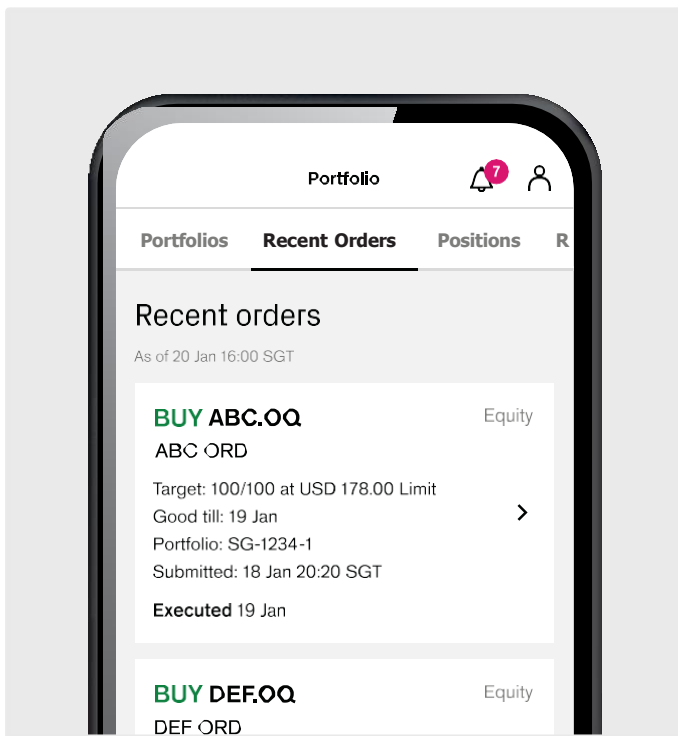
Portfolio

7

Portfolios Recent Orders Positions R

Recent orders

As of 20 Jan 16:00 SGT

BUY ABC.OQ
Equity

ABC ORD

Target: 100/100 at USD 178.00 Limit
Good till: 19 Jan
Portfolio: SG-1234-1
Submitted: 18 Jan 20:20 SGT

Executed 19 Jan

BUY DEF.OQ
Equity

DEF ORD